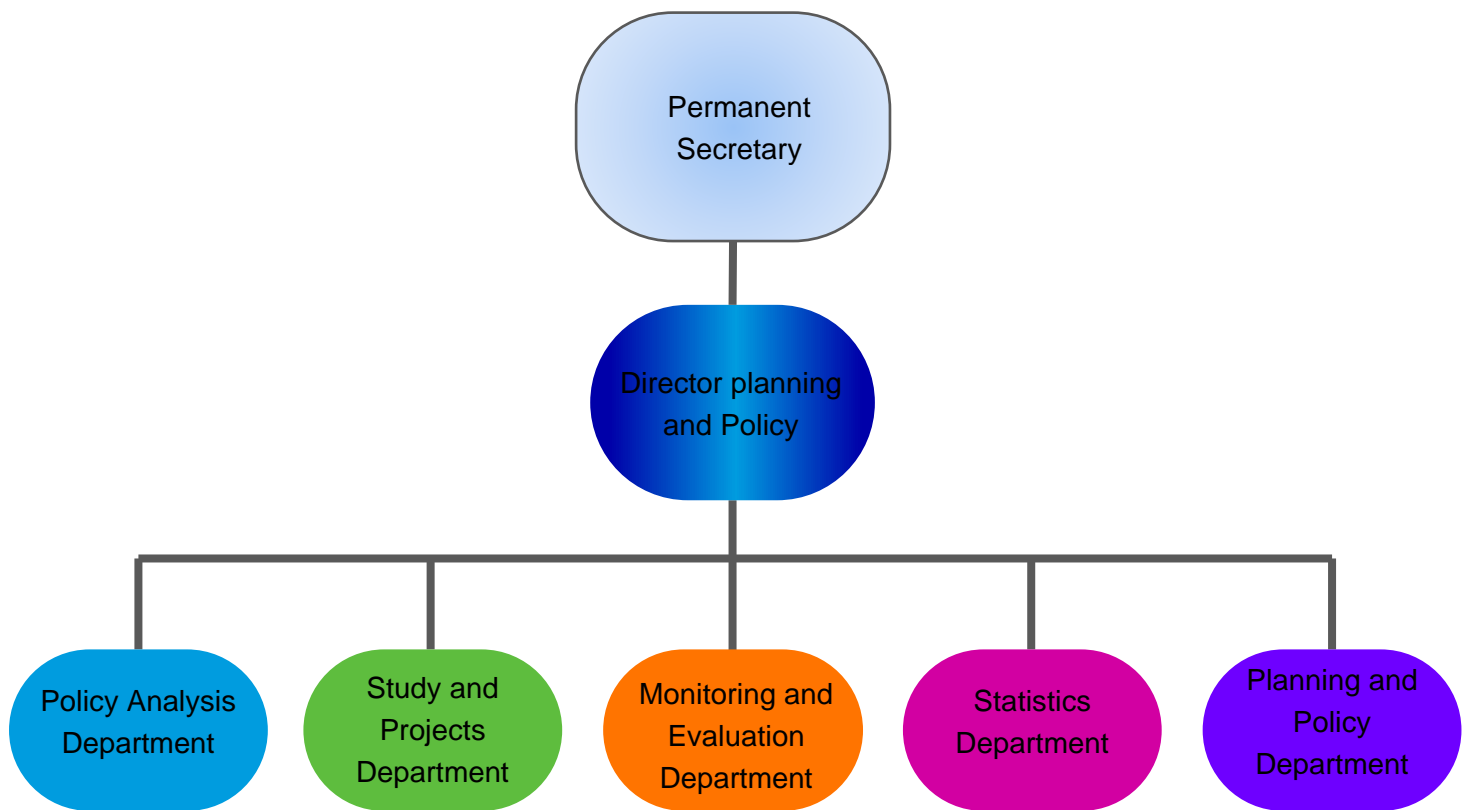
Permanent Secretary

Director planning and Policy

Policy Analysis Department

Study and Projects Department

Monitoring and Evaluation Department

Statistics Department

Planning and Policy Department